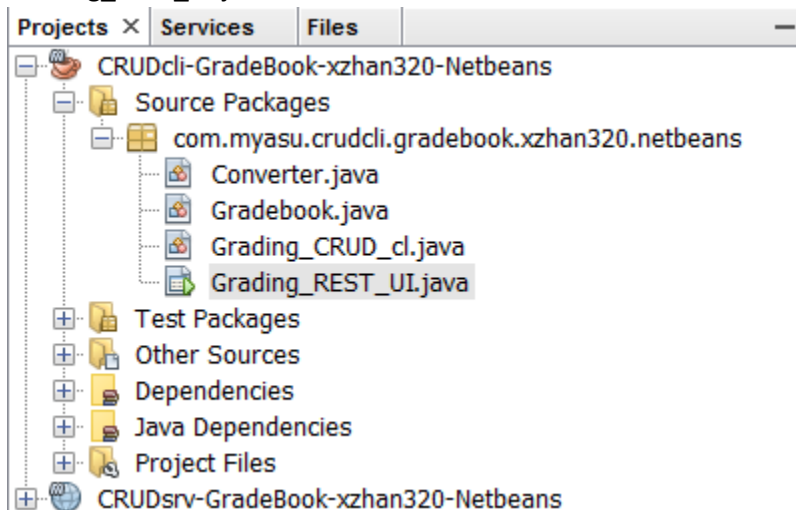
Projects × Services Files

CRUDcli-GradeBook-xzhan320-Netbeans
Source Packages
com.myasu.crudcli.gradebook.xzhan320.netbeans
Converter.java
Gradebook.java
Grading_CRUD_cl.java
Grading_REST_UI.java
Test Packages
Other Sources
Dependencies
Java Dependencies
Project Files
CRUDsrv-GradeBook-xzhan320-Netbeans